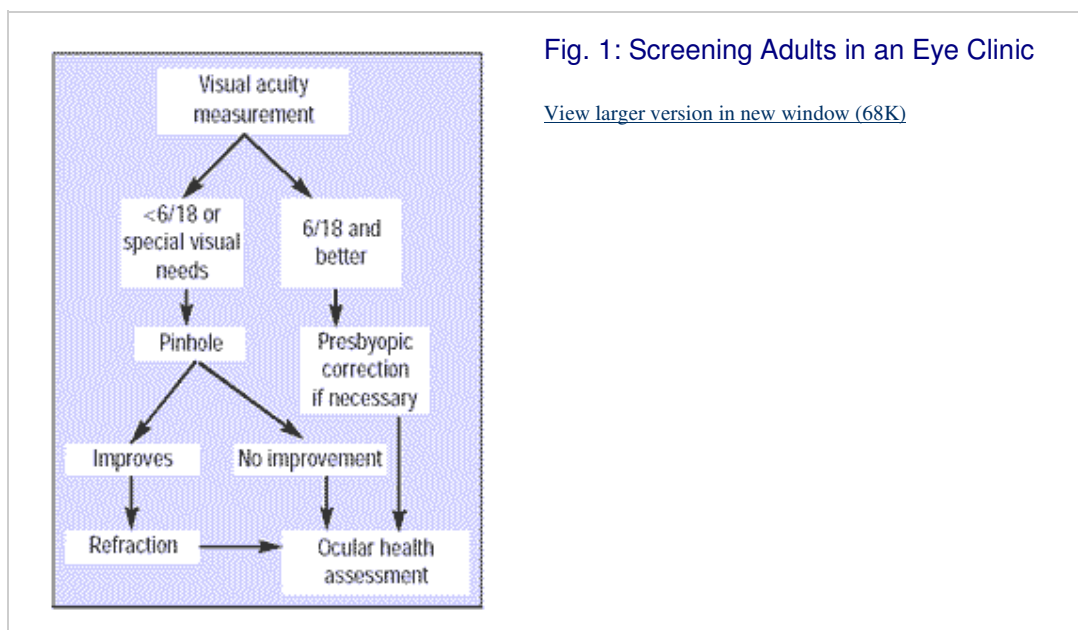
Visual acuity measurement

<6/18 or special visual needs

6/18 and better

Pinhole

Presbyopic correction if necessary

Improves

No improvement

Refraction

Ocular health assessment

Fig. 1: Screening Adults in an Eye Clinic

View larger version in new window (68K)